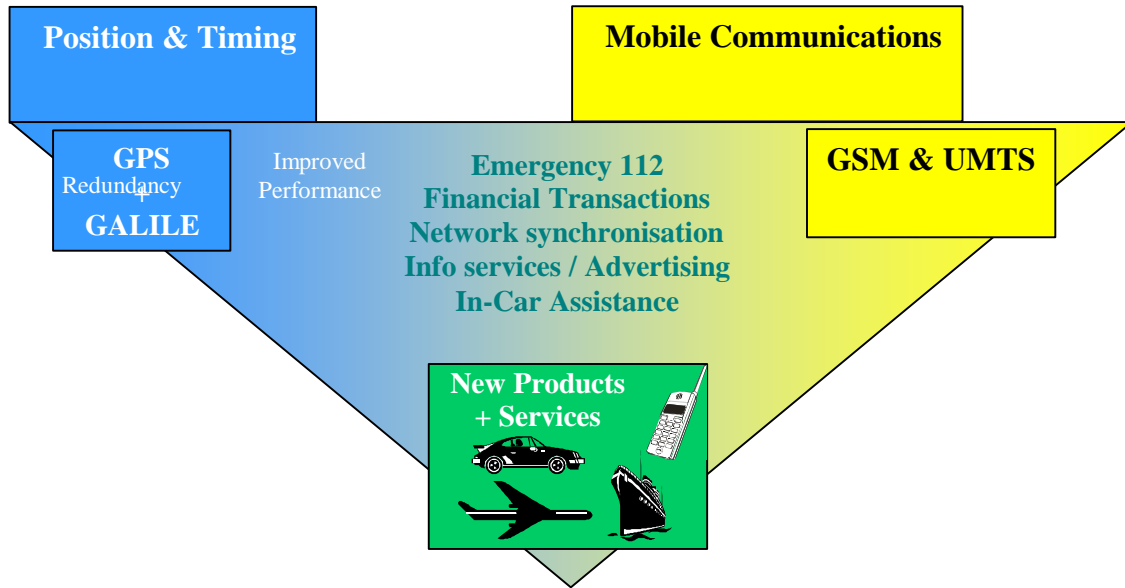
Position & Timing

Mobile Communications

GPS
Redundancy
+
GALILE

Improved
Performance

Emergency 112
Financial Transactions
Network synchronisation
Info services / Advertising
In-Car Assistance

GSM & UMTS

New Products
+ Services